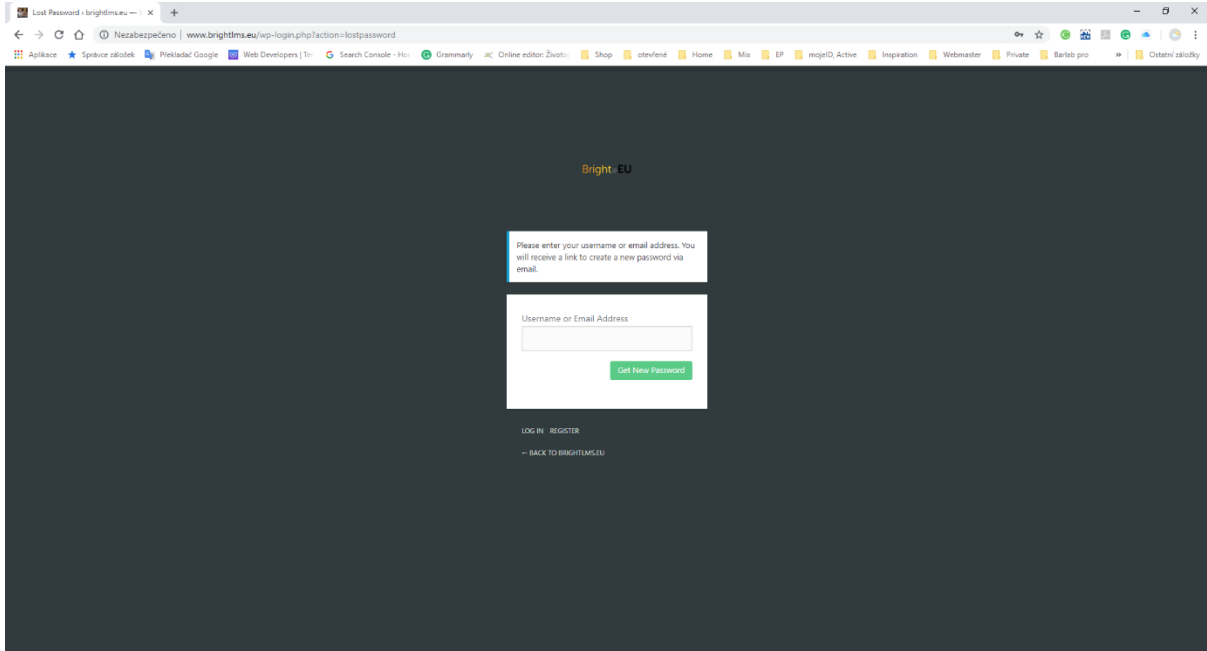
Lost Password ‹ brightlms.eu — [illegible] ×  +

Nezabezpečeno | www.brightlms.eu/wp-login.php?action=lostpassword

Aplikace  Správce záložek  Překladač Google  Web Developers | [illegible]  Search Console - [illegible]  Grammarly  Online editor: Život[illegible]  Shop  otevřené  Home  Mix  EP  mojeID, Active  Inspiration  Webmaster  Private  Barlab pro  »  Ostatní záložky

Bright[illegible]EU

Please enter your username or email address. You will receive a link to create a new password via email.

Username or Email Address

Get New Password

LOG IN | REGISTER

← BACK TO BRIGHTLMS.EU